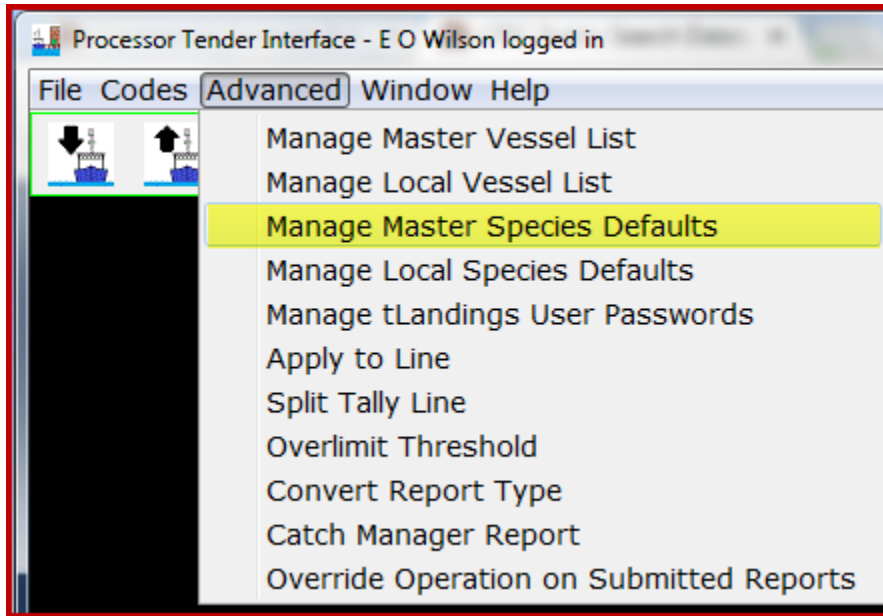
Processor Tender Interface - E O Wilson logged in

File Codes Advanced Window Help

Manage Master Vessel List
Manage Local Vessel List
Manage Master Species Defaults
Manage Local Species Defaults
Manage tLandings User Passwords
Apply to Line
Split Tally Line
Overlimit Threshold
Convert Report Type
Catch Manager Report
Override Operation on Submitted Reports